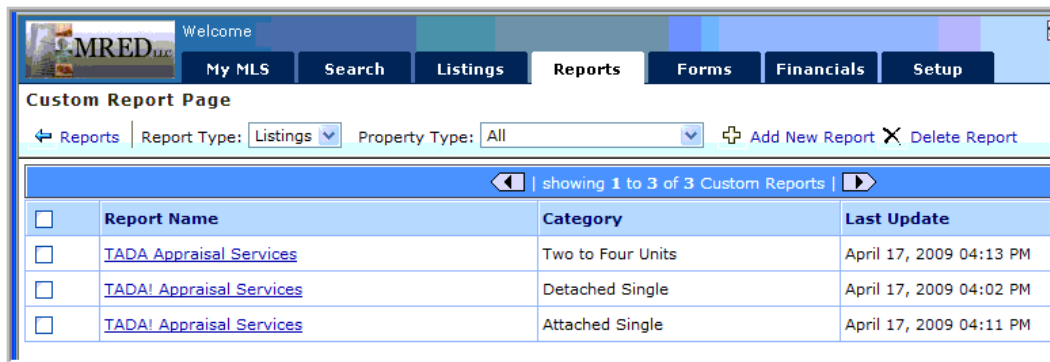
MRED LLC

Welcome

My MLS | Search | Listings | Reports | Forms | Financials | Setup

Custom Report Page

Reports | Report Type: Listings | Property Type: All | Add New Report | Delete Report

| showing 1 to 3 of 3 Custom Reports |

| | Report Name | Category | Last Update |
|---|---|---|---|
| | TADA Appraisal Services | Two to Four Units | April 17, 2009 04:13 PM |
| | TADA! Appraisal Services | Detached Single | April 17, 2009 04:02 PM |
| | TADA! Appraisal Services | Attached Single | April 17, 2009 04:11 PM |